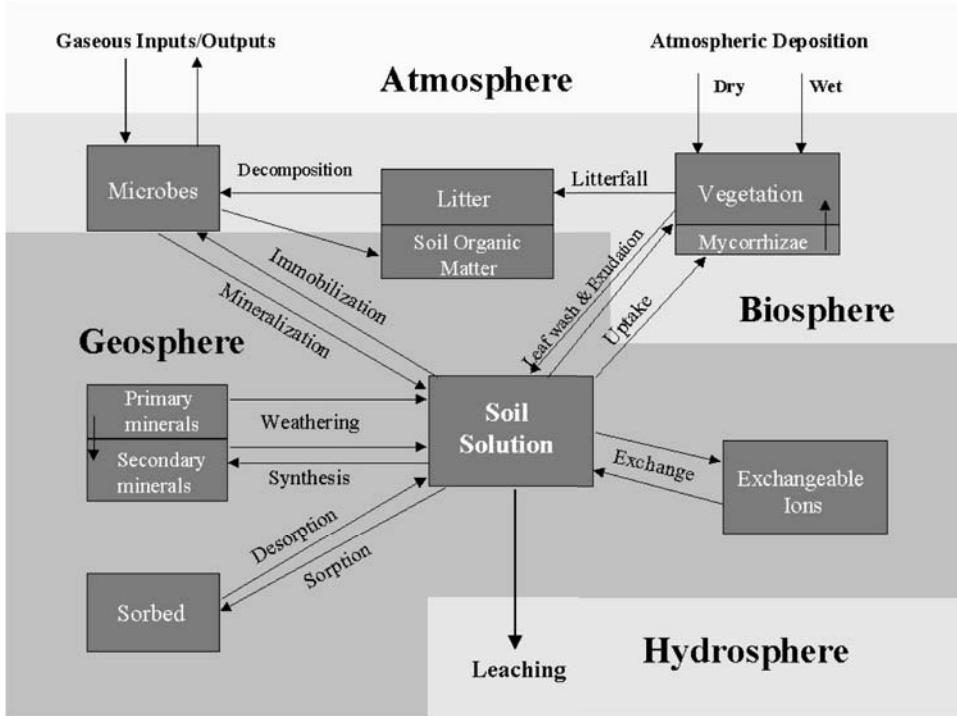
Gaseous Inputs/Outputs

Atmosphere

Atmospheric Deposition

Dry

Wet

Microbes

Decomposition

Litter

Litterfall

Vegetation

Mycorrhizae

Soil Organic Matter

Immobilization

Mineralization

Leaf wash & Exudation

Uptake

Biosphere

Geosphere

Primary minerals

Weathering

Secondary minerals

Synthesis

Soil Solution

Exchange

Exchangeable Ions

Desorption

Sorption

Sorbed

Leaching

Hydrosphere